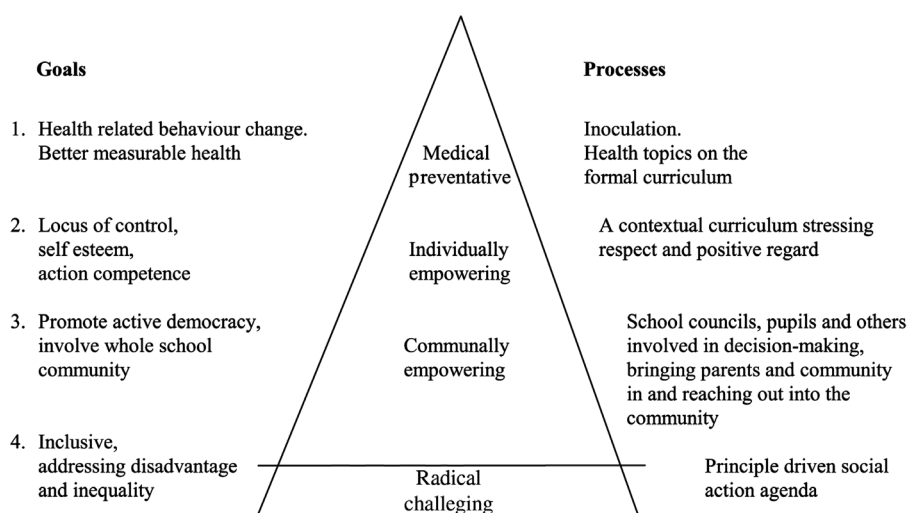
Goals

Processes

1. Health related behaviour change. Better measurable health

Medical preventative

Inoculation. Health topics on the formal curriculum

2. Locus of control, self esteem, action competence

Individually empowering

A contextual curriculum stressing respect and positive regard

3. Promote active democracy, involve whole school community

Communally empowering

School councils, pupils and others involved in decision-making, bringing parents and community in and reaching out into the community

4. Inclusive, addressing disadvantage and inequality

Radical challeging

Principle driven social action agenda